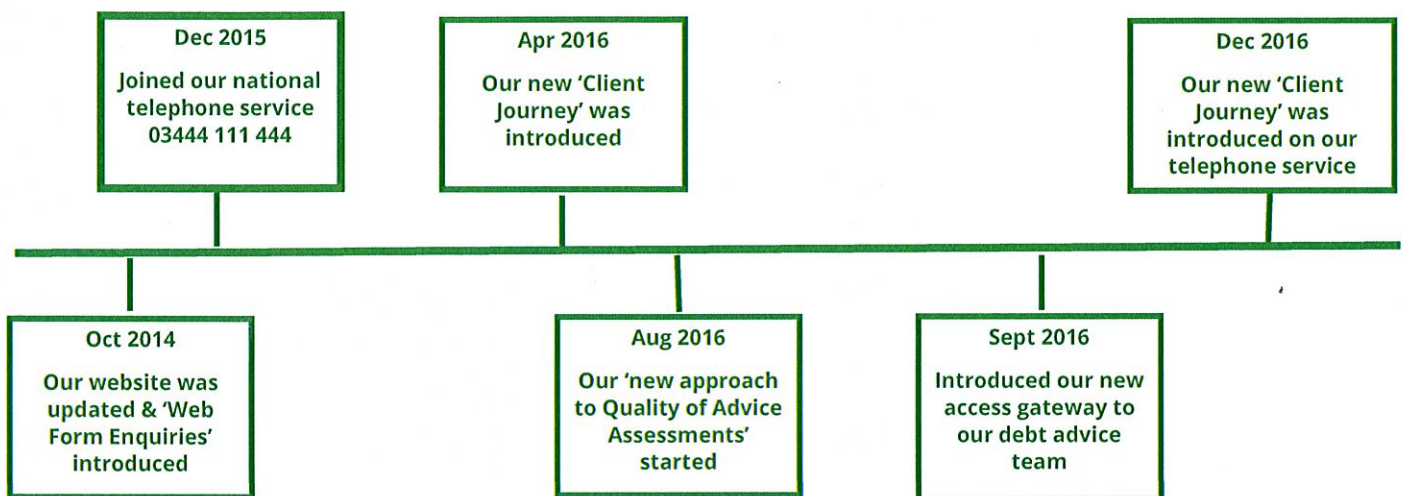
Dec 2015

Joined our national telephone service 03444 111 444

Apr 2016

Our new 'Client Journey' was introduced

Dec 2016

Our new 'Client Journey' was introduced on our telephone service

Oct 2014

Our website was updated & 'Web Form Enquiries' introduced

Aug 2016

Our 'new approach to Quality of Advice Assessments' started

Sept 2016

Introduced our new access gateway to our debt advice team